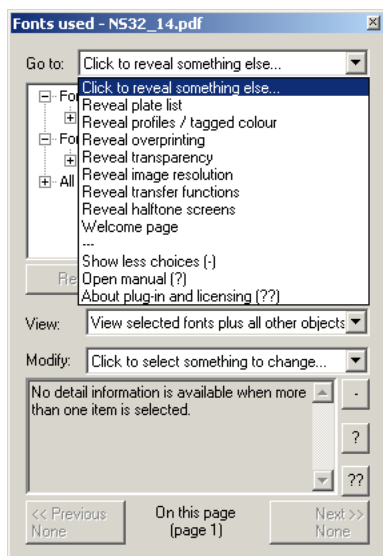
Fonts used - NS32_14.pdf

Go to: Click to reveal something else...

Click to reveal something else...
Reveal plate list
Reveal profiles / tagged colour
Reveal overprinting
Reveal transparency
Reveal image resolution
Reveal transfer functions
Reveal halftone screens
Welcome page
---
Show less choices (-)
Open manual (?)
About plug-in and licensing (??)

Fo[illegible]
Fo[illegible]
All
Re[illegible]

View: View selected fonts plus all other objects

Modify: Click to select something to change...

No detail information is available when more than one item is selected.

-
?
??

<< Previous
None

On this page
(page 1)

Next >>
None